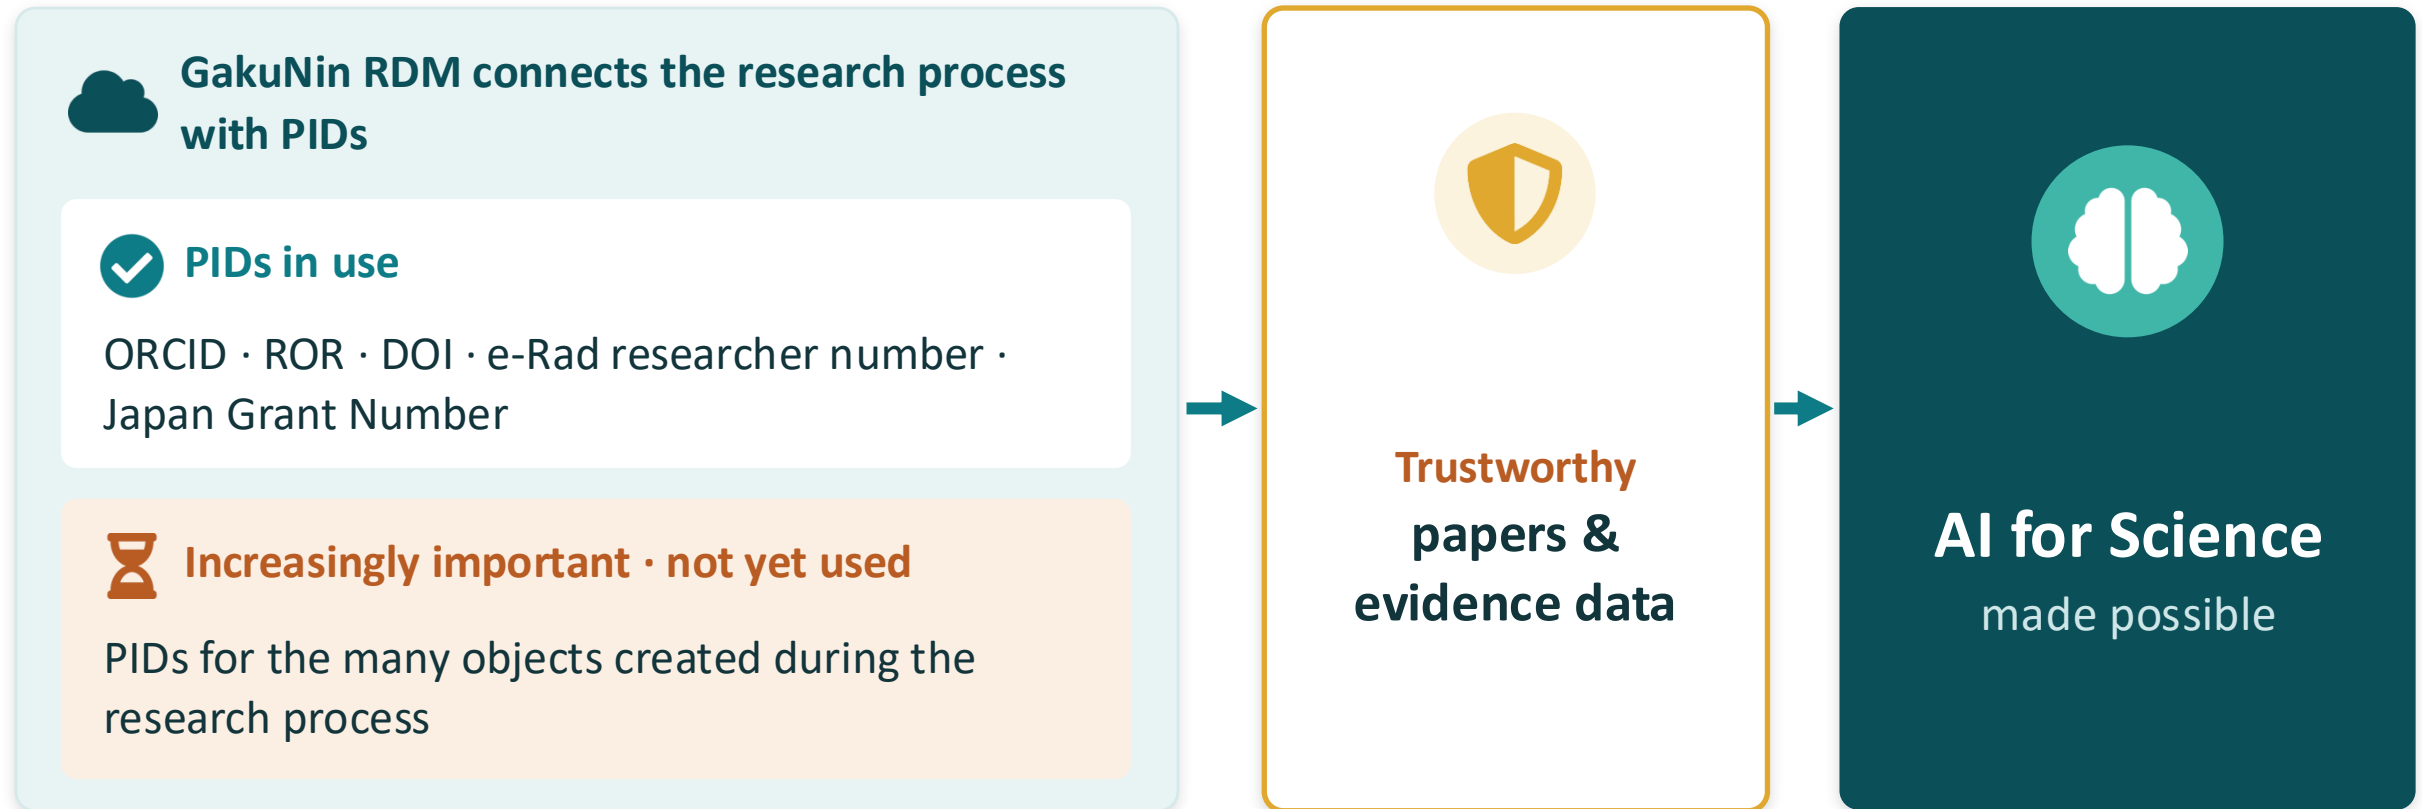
GakuNin RDM connects the research process with PIDs

PIDs in use

ORCID · ROR · DOI · e-Rad researcher number · Japan Grant Number

Increasingly important · not yet used

PIDs for the many objects created during the research process

Trustworthy papers & evidence data

AI for Science
made possible